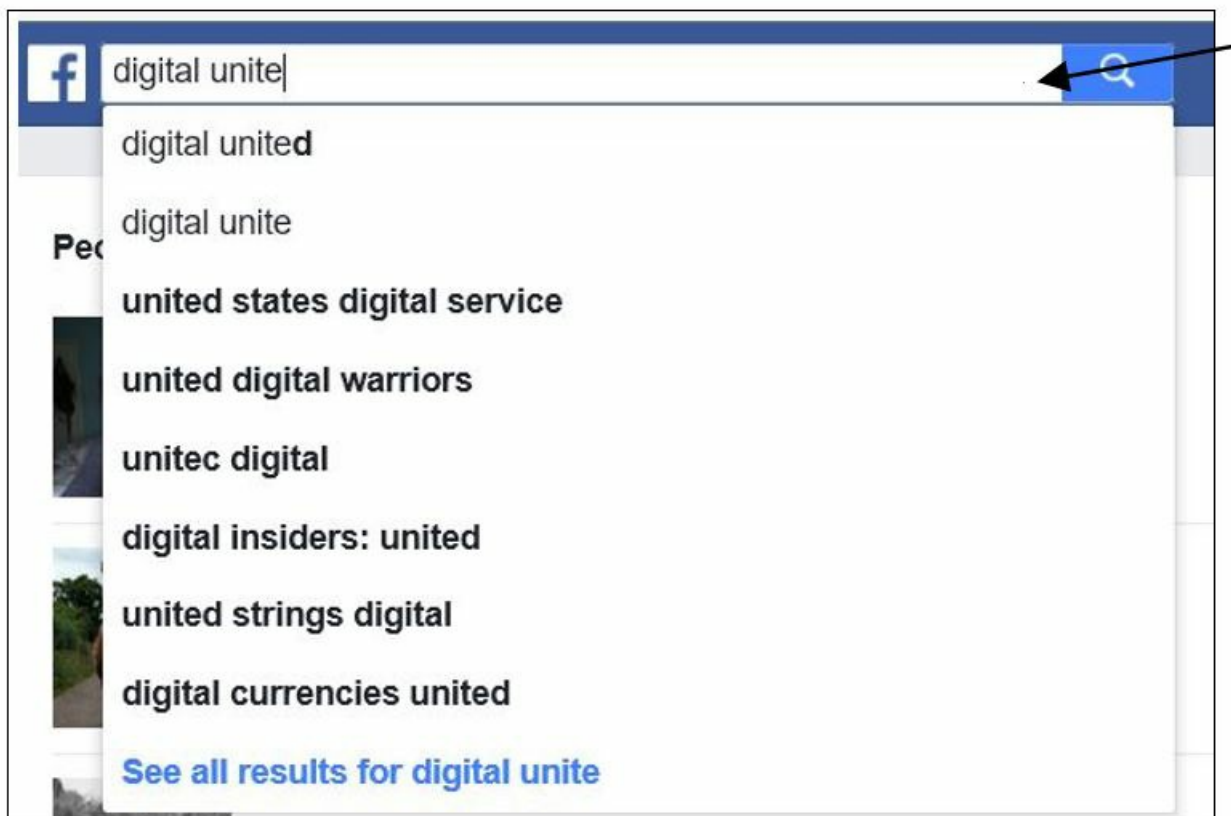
f

digital unite

digital united

digital unite

Pe

united states digital service

united digital warriors

unitec digital

digital insiders: united

united strings digital

digital currencies united

See all results for digital unite